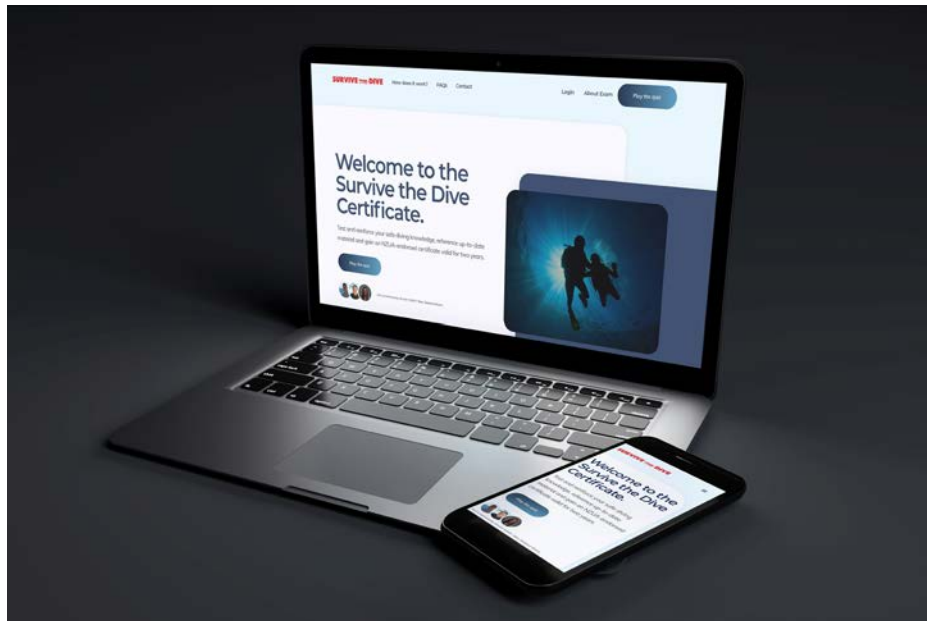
SURVIVE THE DIVE How does it work? FAQs Contact

Login About Exam Play the quiz

Welcome to the Survive the Dive Certificate.

Test and reinforce your safe diving knowledge, reference up-to-date material and gain an NZUA endorsed certificate valid for two years.

Play the quiz

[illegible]

SURVIVE THE DIVE

Welcome to the Survive the Dive Certificate.

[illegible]

Play the quiz